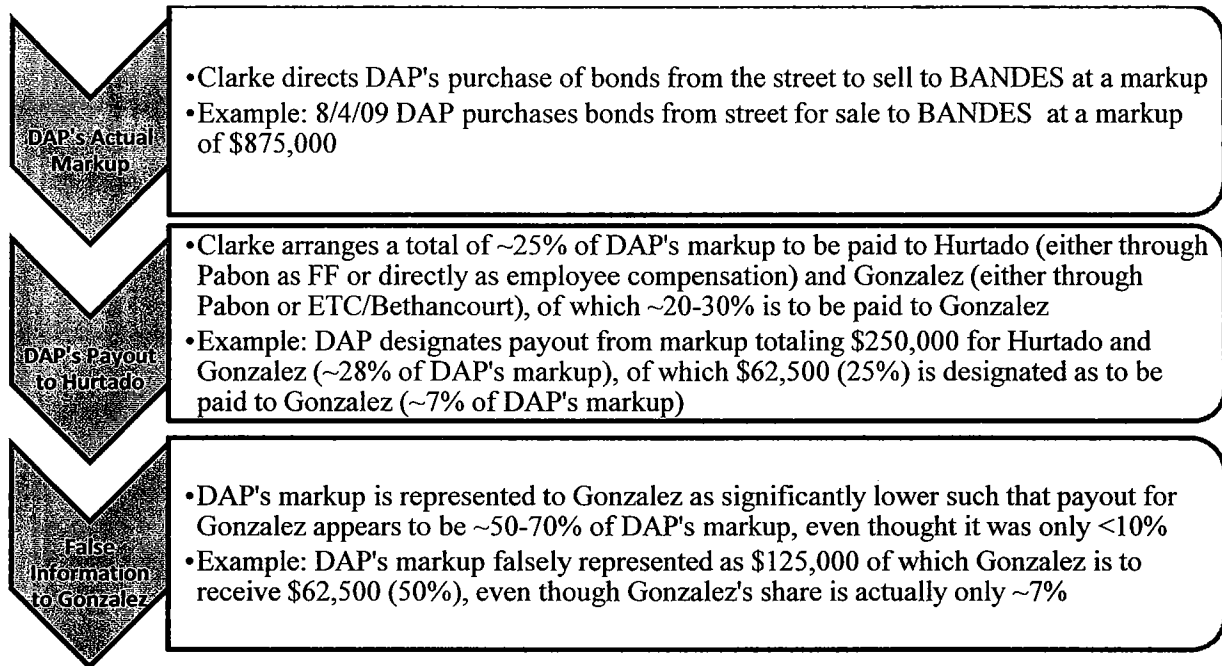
DAP's Actual Markup

•Clarke directs DAP's purchase of bonds from the street to sell to BANDES at a markup
•Example: 8/4/09 DAP purchases bonds from street for sale to BANDES at a markup of \$875,000

DAP's Payout to Hurtado

•Clarke arranges a total of ~25% of DAP's markup to be paid to Hurtado (either through Pabon as FF or directly as employee compensation) and Gonzalez (either through Pabon or ETC/Bethancourt), of which ~20-30% is to be paid to Gonzalez
•Example: DAP designates payout from markup totaling \$250,000 for Hurtado and Gonzalez (~28% of DAP's markup), of which \$62,500 (25%) is designated as to be paid to Gonzalez (~7% of DAP's markup)

False Information to Gonzalez

•DAP's markup is represented to Gonzalez as significantly lower such that payout for Gonzalez appears to be ~50-70% of DAP's markup, even thought it was only <10%
•Example: DAP's markup falsely represented as \$125,000 of which Gonzalez is to receive \$62,500 (50%), even though Gonzalez's share is actually only ~7%